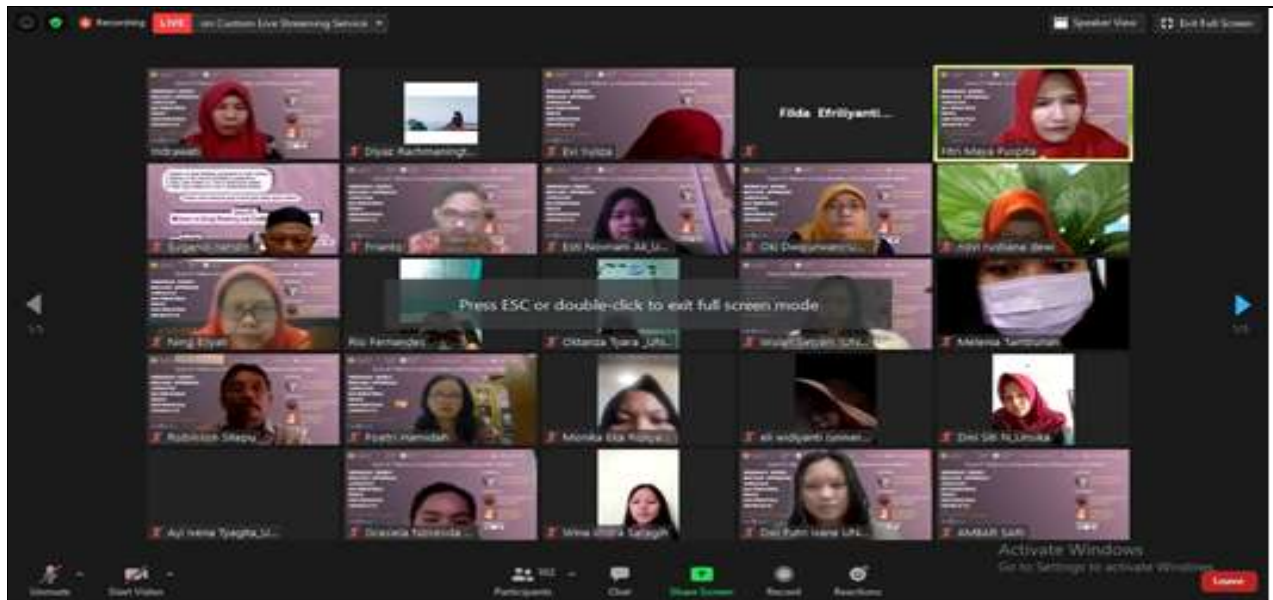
Recording LIVE on Custom Live Streaming Service

Speaker View
Exit Full Screen

Indrawati
Diyas Rachmaningt...
Evi Yulita
Filda Efriliyanti...
Fitri Maya Puspita

Sugeng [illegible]
Frianto
Esti Novriani Ali_U...
Dsi Dwijayanti...
Ajni rusliana dewi

Ning Eliyati
Rio Fernandes
Oktavia Tyara_UPI...
Wulan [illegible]
Melena Tambunan

Press ESC or double-click to exit full screen mode

Robinson Silepu
Fitri Hamidah
Monika Eka Nonya...
eli widiyanti (unmer...
Desi Siti N_Unsika

Ayi Irene Tyagita_U...
Graciela Nikenda...
Wina Vitria Sagala
Desi Putri Irane UPI...
AMBAR SARI

Unmute
Start Video
Participants
Chat
Share Screen
Record
Reactions
Leave

Activate Windows
Go to Settings to activate Windows.